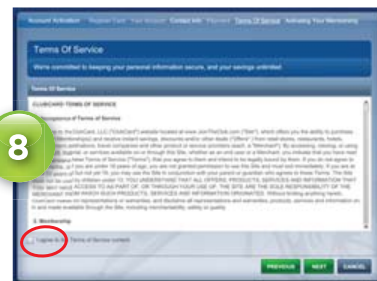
Account Activation Register Card Your Account Contact Info Payment Terms Of Service Activating Your Membership

Terms Of Service

We're committed to keeping your personal information secure, and your savings unlimited.

Terms Of Service

CLUBCARD TERMS OF SERVICE

1. Acceptance of Terms of Service

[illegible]

2. Membership

8

I agree to the Terms of Service content

PREVIOUS NEXT CANCEL